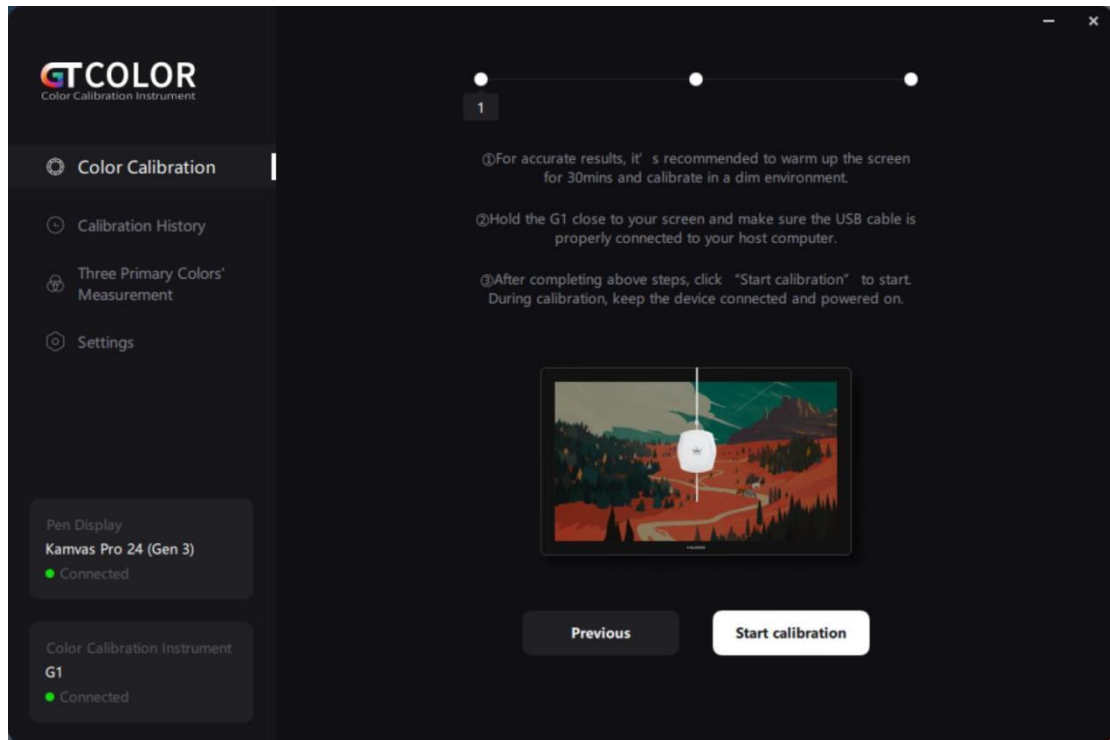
GTCOLOR
Color Calibration Instrument

Color Calibration

Calibration History

Three Primary Colors' Measurement

Settings

Pen Display
Kamvas Pro 24 (Gen 3)
Connected

Color Calibration Instrument
G1
Connected

1

①For accurate results, it' s recommended to warm up the screen for 30mins and calibrate in a dim environment.

②Hold the G1 close to your screen and make sure the USB cable is properly connected to your host computer.

③After completing above steps, click "Start calibration" to start. During calibration, keep the device connected and powered on.

Previous

Start calibration